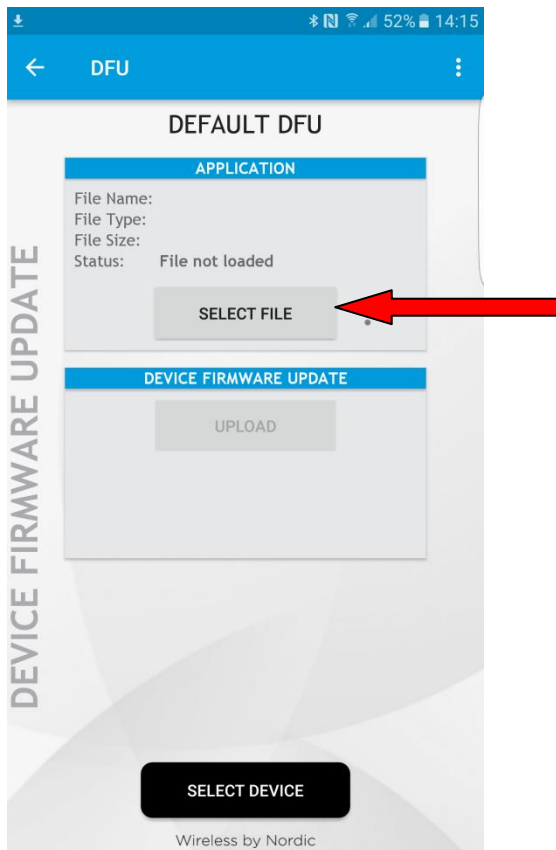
52% 14:15

DFU

DEFAULT DFU

APPLICATION

File Name:
File Type:
File Size:
Status: File not loaded

SELECT FILE

DEVICE FIRMWARE UPDATE

UPLOAD

DEVICE FIRMWARE UPDATE

SELECT DEVICE

Wireless by Nordic